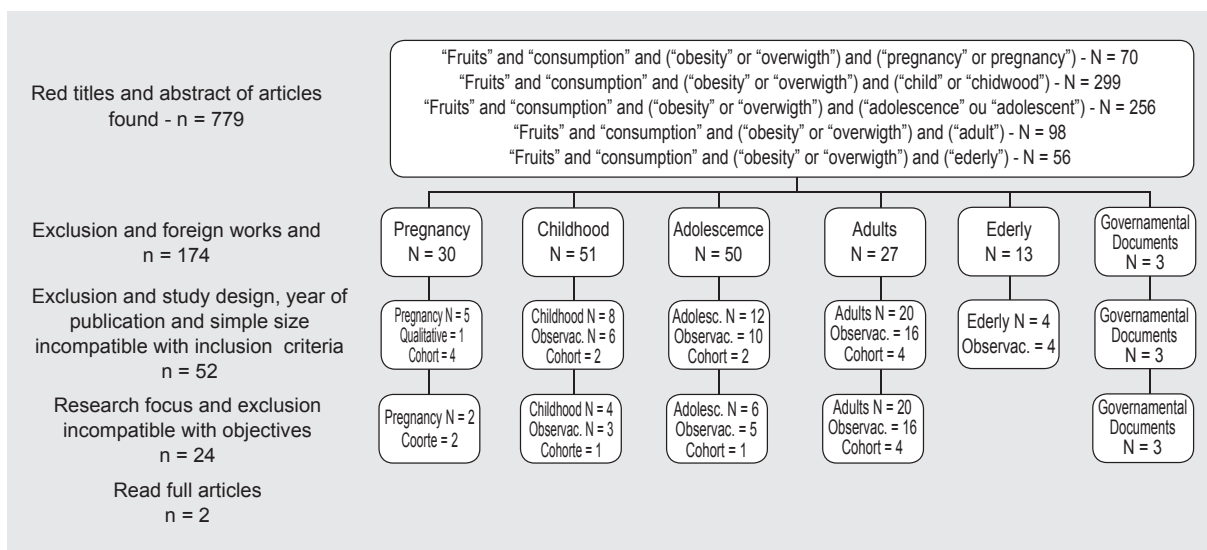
Red titles and abstract of articles found - n = 779

"Fruits" and "consumption" and ("obesity" or "overwigth") and ("pregnancy" or pregnancy") - N = 70
"Fruits" and "consumption" and ("obesity" or "overwigth") and ("child" or "chidwood") - N = 299
"Fruits" and "consumption" and ("obesity" or "overwigth") and ("adolescence" ou "adolescent") - N = 256
"Fruits" and "consumption" and ("obesity" or "overwigth") and ("adult") - N = 98
"Fruits" and "consumption" and ("obesity" or "overwigth") and ("ederly") - N = 56

Exclusion and foreign works and n = 174

Pregnancy N = 30

Childhood N = 51

Adolescemce N = 50

Adults N = 27

Ederly N = 13

Governamental Documents N = 3

Exclusion and study design, year of publication and simple size incompatible with inclusion criteria n = 52

Pregnancy N = 5
Qualitative = 1
Cohort = 4

Childhood N = 8
Observac. N = 6
Cohort = 2

Adolesc. N = 12
Observac. = 10
Cohort = 2

Adults N = 20
Observac. = 16
Cohort = 4

Ederly N = 4
Observac. = 4

Governamental Documents N = 3

Research focus and exclusion incompatible with objectives n = 24

Pregnancy N = 2
Coorte = 2

Childhood N = 4
Observac. N = 3
Cohorte = 1

Adolesc. N = 6
Observac. = 5
Cohort = 1

Adults N = 20
Observac. = 16
Cohort = 4

Governamental Documents N = 3

Read full articles n = 2